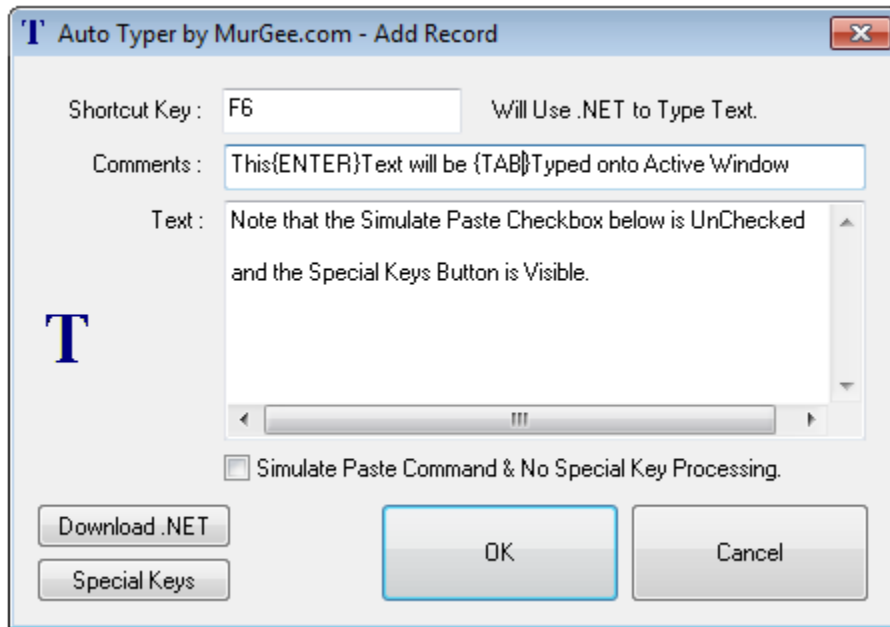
T Auto Typer by MurGee.com - Add Record

Shortcut Key : F6

Will Use .NET to Type Text.

Comments : This{ENTER}Text will be {TAB}Typed onto Active Window

Text : Note that the Simulate Paste Checkbox below is UnChecked

and the Special Keys Button is Visible.

T

Simulate Paste Command & No Special Key Processing.

Download .NET

Special Keys

OK

Cancel